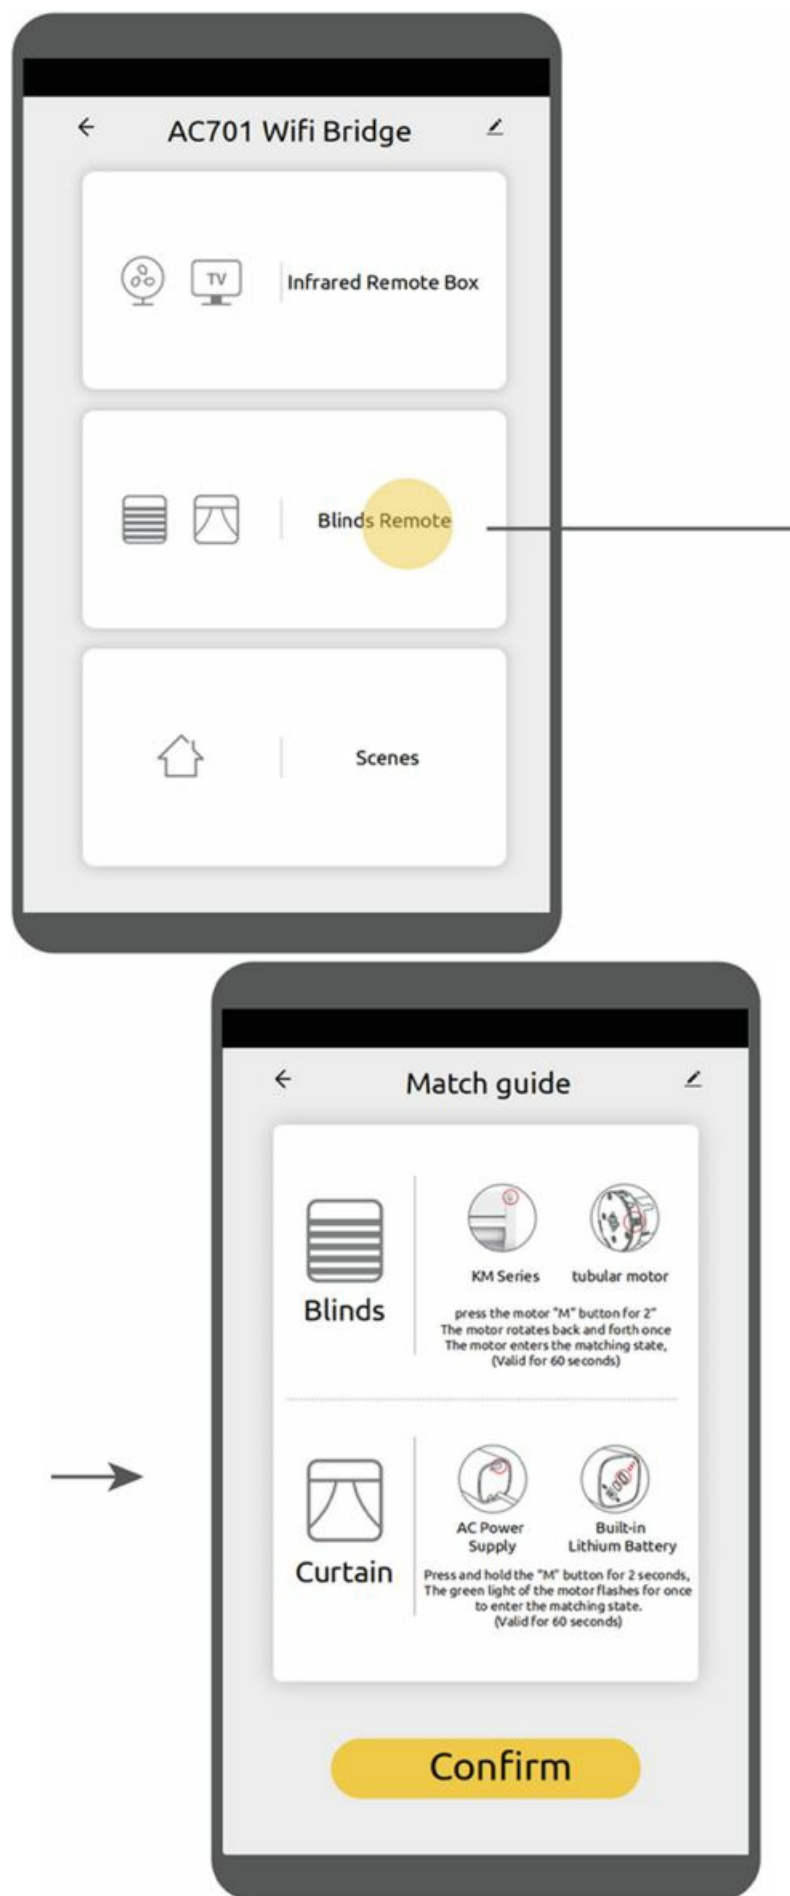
AC701 Wifi Bridge

TV

Infrared Remote Box

Blinds Remote

Scenes

Match guide

Blinds

KM Series

tubular motor

press the motor "M" button for 2"
The motor rotates back and forth once
The motor enters the matching state,
(Valid for 60 seconds)

Curtain

AC Power Supply

Built-in Lithium Battery

Press and hold the "M" button for 2 seconds,
The green light of the motor flashes for once
to enter the matching state.
(Valid for 60 seconds)

Confirm